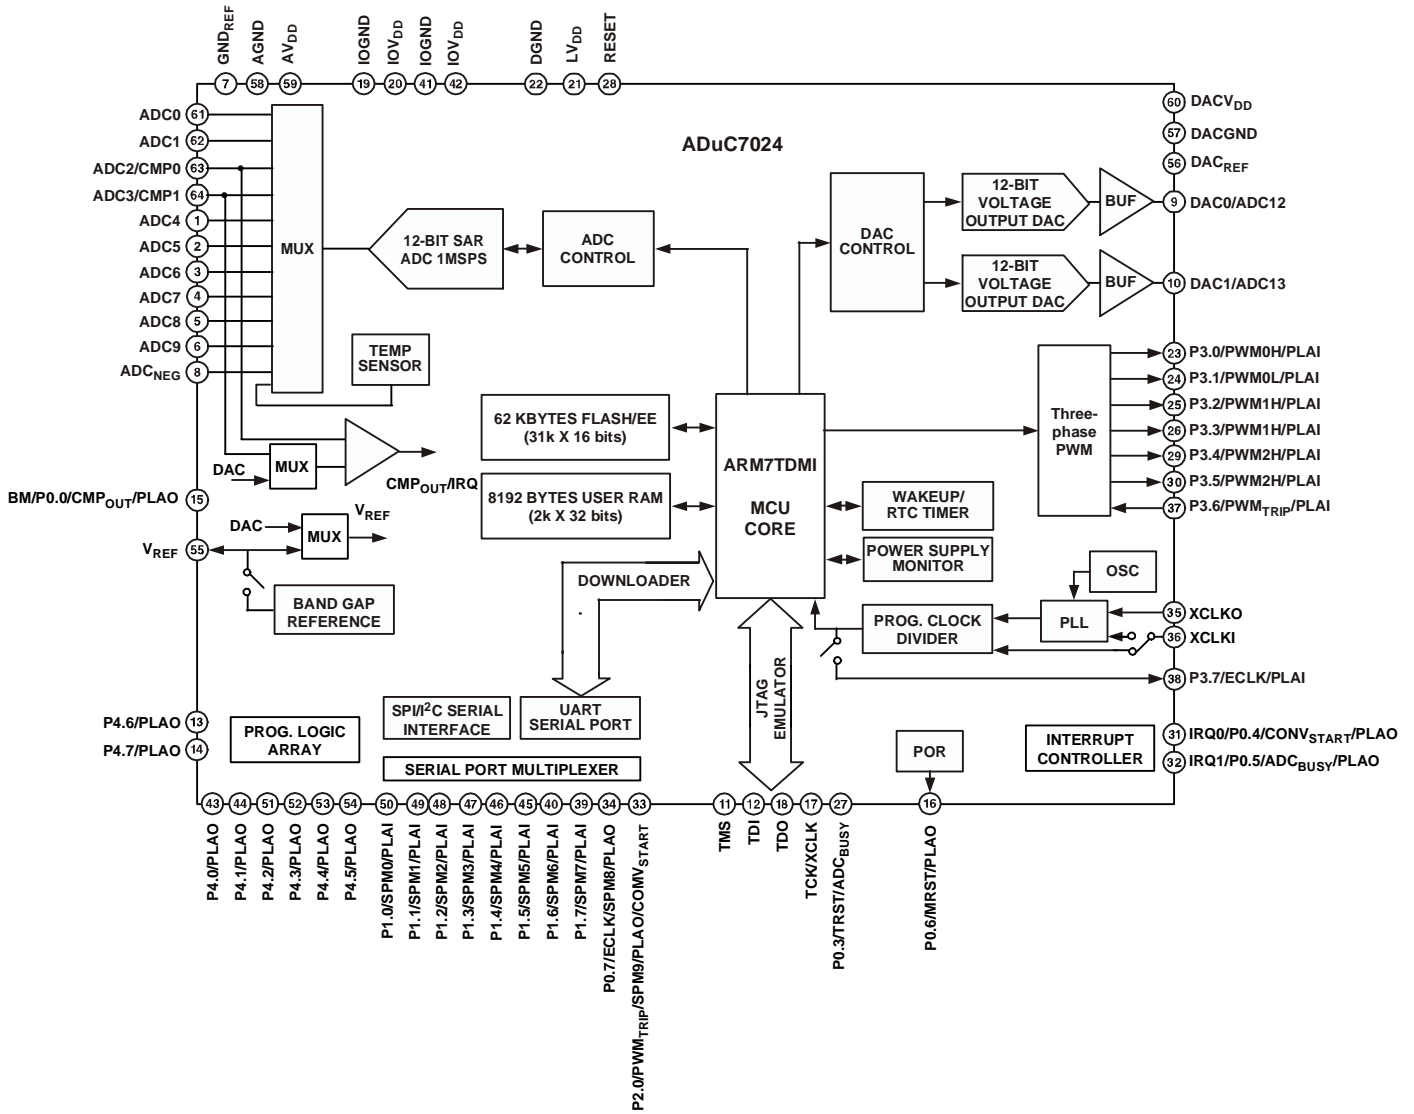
$GND_{REF}$ AGND $AV_{DD}$ IOGND $IOV_{DD}$ IOGND $IOV_{DD}$ DGND $LV_{DD}$ RESET
7 58 59 19 20 41 42 22 21 28

ADuC7024

ADC0 61
ADC1 62
ADC2/CMP0 63
ADC3/CMP1 64
ADC4 1
ADC5 2
ADC6 3
ADC7 4
ADC8 5
ADC9 6
$ADC_{NEG}$ 8

MUX

12-BIT SAR ADC 1MSPS

ADC CONTROL

TEMP SENSOR

DAC CONTROL

12-BIT VOLTAGE OUTPUT DAC
BUF
12-BIT VOLTAGE OUTPUT DAC
BUF

60 $DACV_{DD}$
57 DACGND
56 $DAC_{REF}$
9 DAC0/ADC12
10 DAC1/ADC13

Three-phase PWM

23 P3.0/PWM0H/PLAI
24 P3.1/PWM0L/PLAI
25 P3.2/PWM1H/PLAI
26 P3.3/PWM1H/PLAI
29 P3.4/PWM2H/PLAI
30 P3.5/PWM2H/PLAI
37 P3.6/$PWM_{TRIP}$/PLAI

62 KBYTES FLASH/EE (31k X 16 bits)

8192 BYTES USER RAM (2k X 32 bits)

ARM7TDMI

MCU CORE

WAKEUP/ RTC TIMER

POWER SUPPLY MONITOR

OSC

PLL

PROG. CLOCK DIVIDER

35 XCLKO
36 XCLKI
38 P3.7/ECLK/PLAI

DAC
MUX
$CMP_{OUT}$/IRQ

BM/P0.0/$CMP_{OUT}$/PLAO 15

DAC
MUX
$V_{REF}$

$V_{REF}$ 55

BAND GAP REFERENCE

DOWNLOADER

JTAG EMULATOR

SPI/I$^2$C SERIAL INTERFACE

UART SERIAL PORT

SERIAL PORT MULTIPLEXER

P4.6/PLAO 13
P4.7/PLAO 14

PROG. LOGIC ARRAY

POR

INTERRUPT CONTROLLER

31 IRQ0/P0.4/$CONV_{START}$/PLAO
32 IRQ1/P0.5/$ADC_{BUSY}$/PLAO

43 44 51 52 53 54 50 49 48 47 46 45 40 39 34 33 11 12 18 17 27 16

P4.0/PLAO
P4.1/PLAO
P4.2/PLAO
P4.3/PLAO
P4.4/PLAO
P4.5/PLAO
P1.0/SPM0/PLAI
P1.1/SPM1/PLAI
P1.2/SPM2/PLAI
P1.3/SPM3/PLAI
P1.4/SPM4/PLAI
P1.5/SPM5/PLAI
P1.6/SPM6/PLAI
P1.7/SPM7/PLAI
P0.7/ECLK/SPM8/PLAO
P2.0/$PWM_{TRIP}$/SPM9/PLAO/$CONV_{START}$
TMS
TDI
TDO
TCK/XCLK
P0.3/TRST/$ADC_{BUSY}$
P0.6/MRST/PLAO